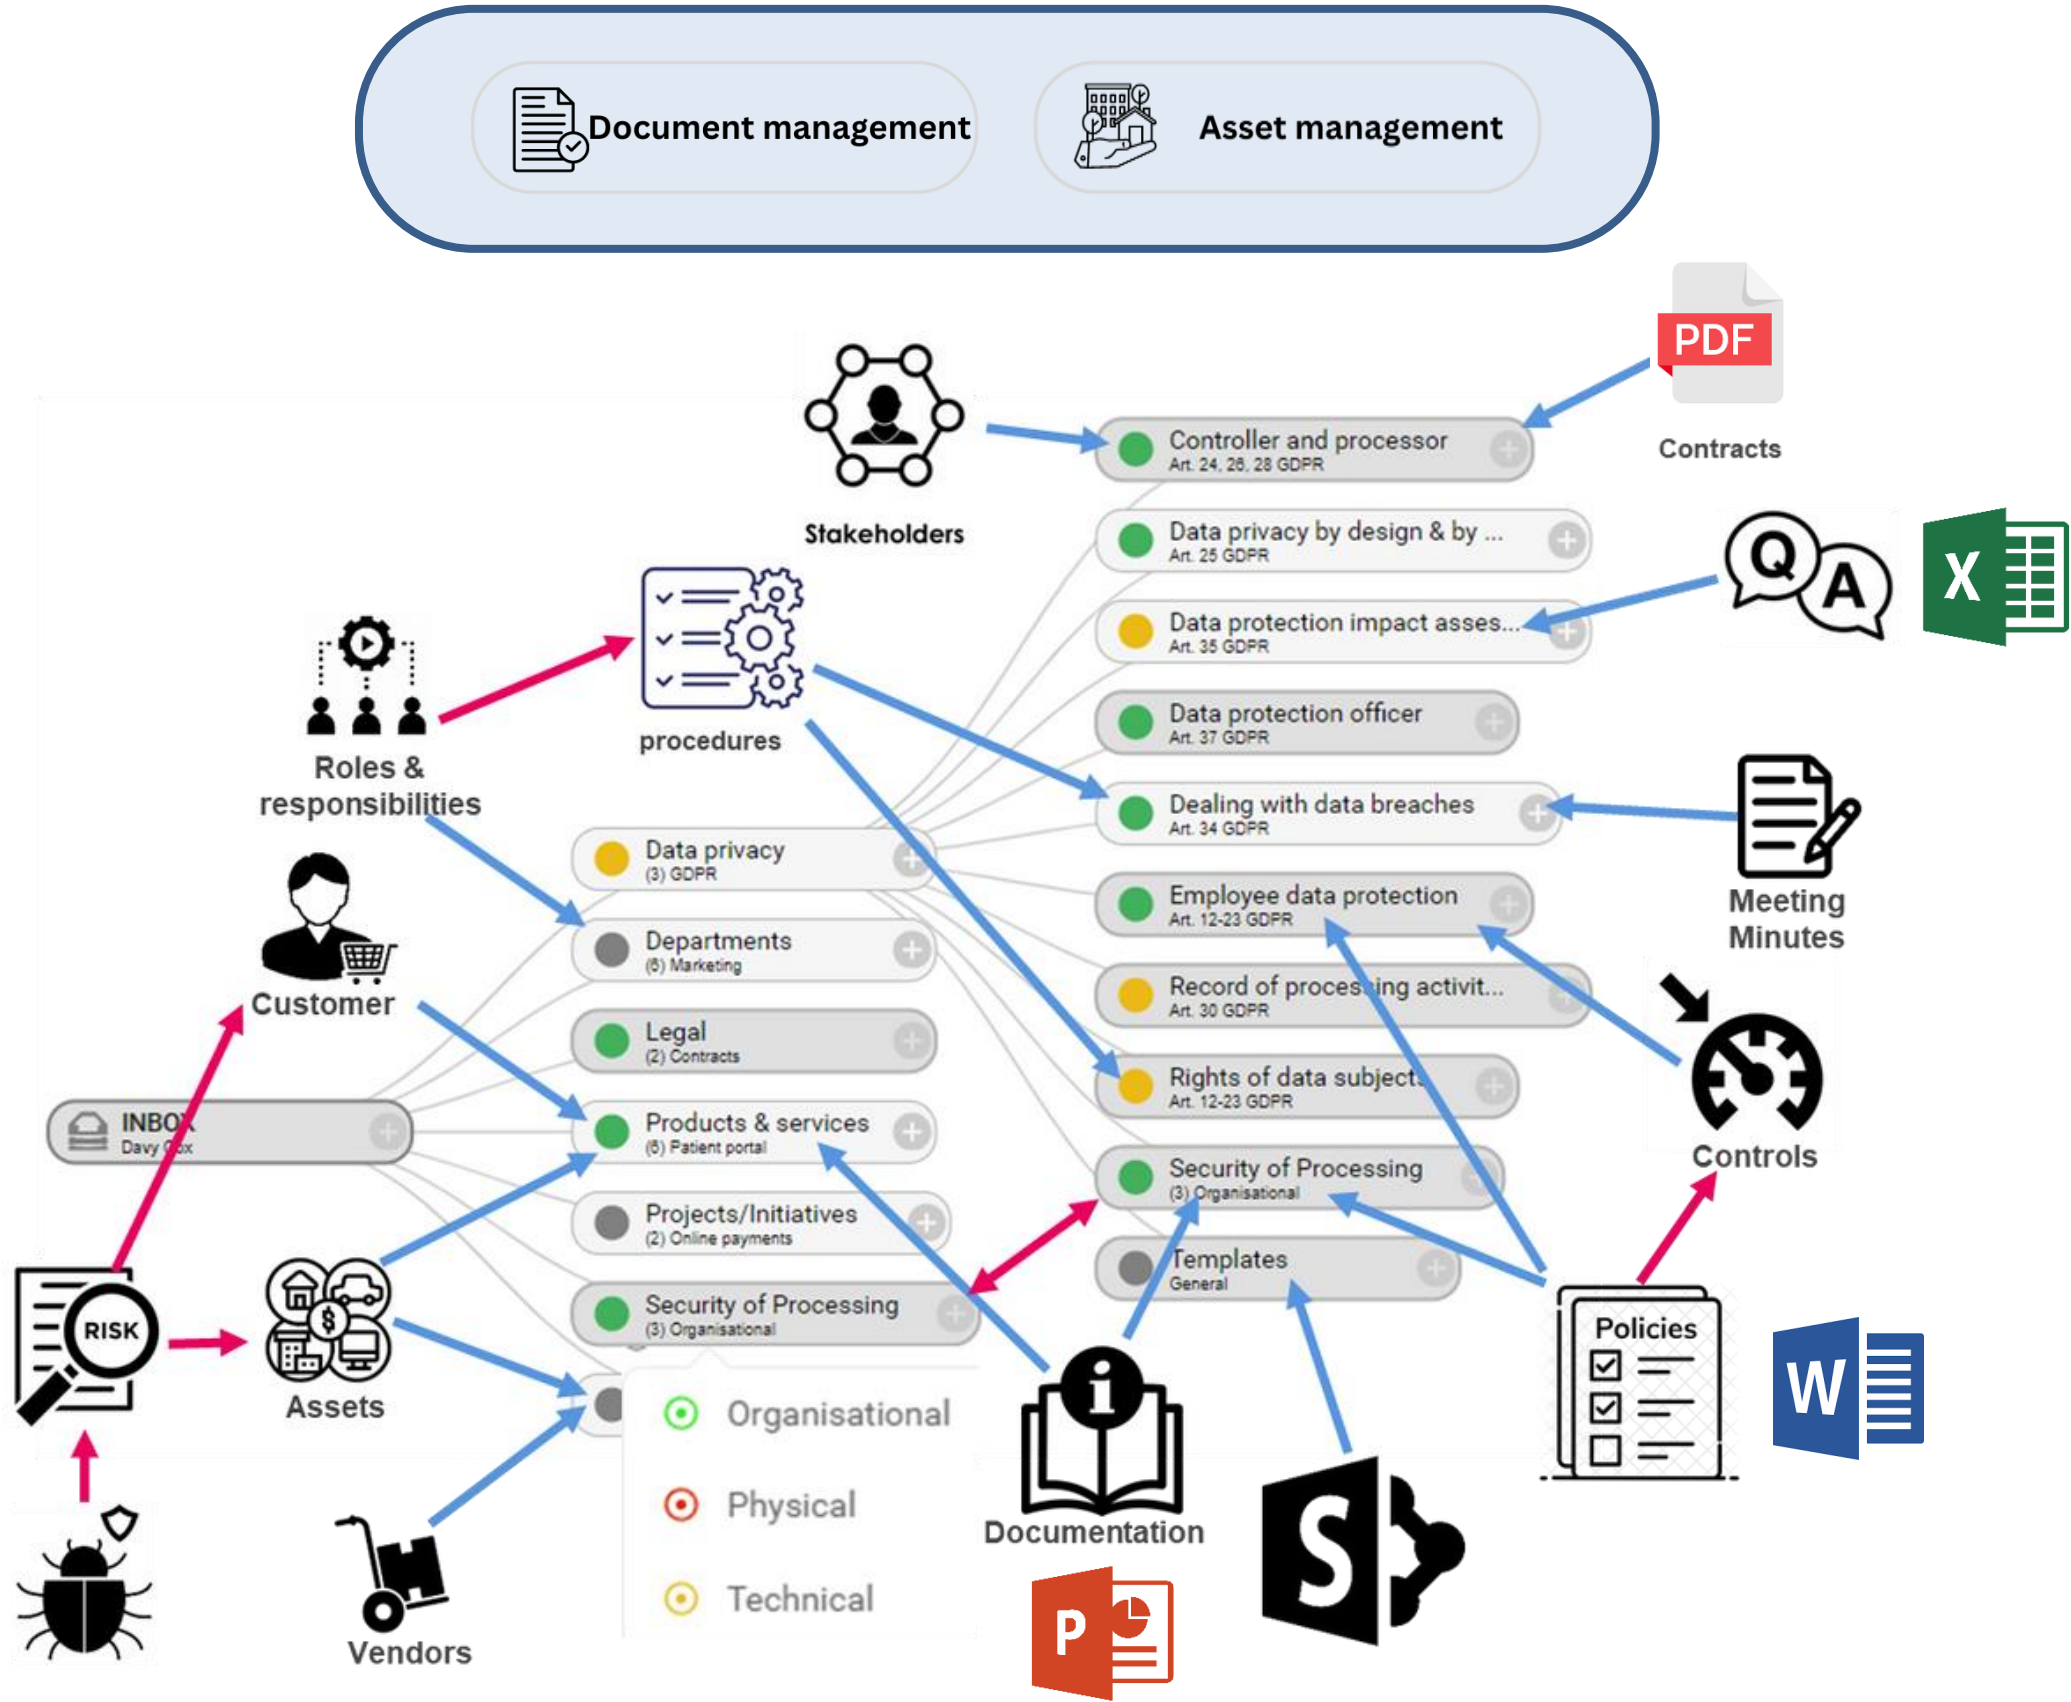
Document management

Asset management

PDF

Contracts

Stakeholders

Controller and processor
Art. 24, 26, 28 GDPR

Data privacy by design & by ...
Art. 25 GDPR

Data protection impact asses...
Art. 35 GDPR

Data protection officer
Art. 37 GDPR

Dealing with data breaches
Art. 34 GDPR

Employee data protection
Art. 12-23 GDPR

Record of processing activit...
Art. 30 GDPR

Rights of data subjects
Art. 12-23 GDPR

Security of Processing
(3) Organisational

Templates
General

Q A

X

procedures

Roles & responsibilities

Meeting Minutes

Controls

Data privacy
(3) GDPR

Departments
(6) Marketing

Legal
(2) Contracts

Products & services
(6) Patient portal

Projects/Initiatives
(2) Online payments

Security of Processing
(3) Organisational

Customer

INBOX
Davy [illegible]

RISK

Assets

Organisational

Physical

Technical

Documentation

Policies

W

P

S

Vendors